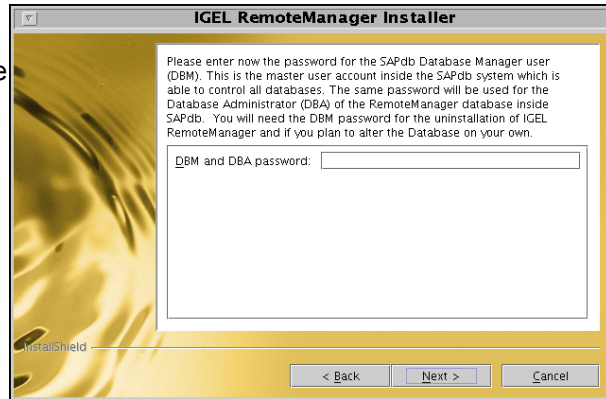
IGEL RemoteManager Installer

Please enter now the password for the SAPdb Database Manager user (DBM). This is the master user account inside the SAPdb system which is able to control all databases. The same password will be used for the Database Administrator (DBA) of the RemoteManager database inside SAPdb. You will need the DBM password for the uninstallation of IGEL RemoteManager and if you plan to alter the Database on your own.

DBM and DBA password:

InstallShield

< Back
Next >
Cancel